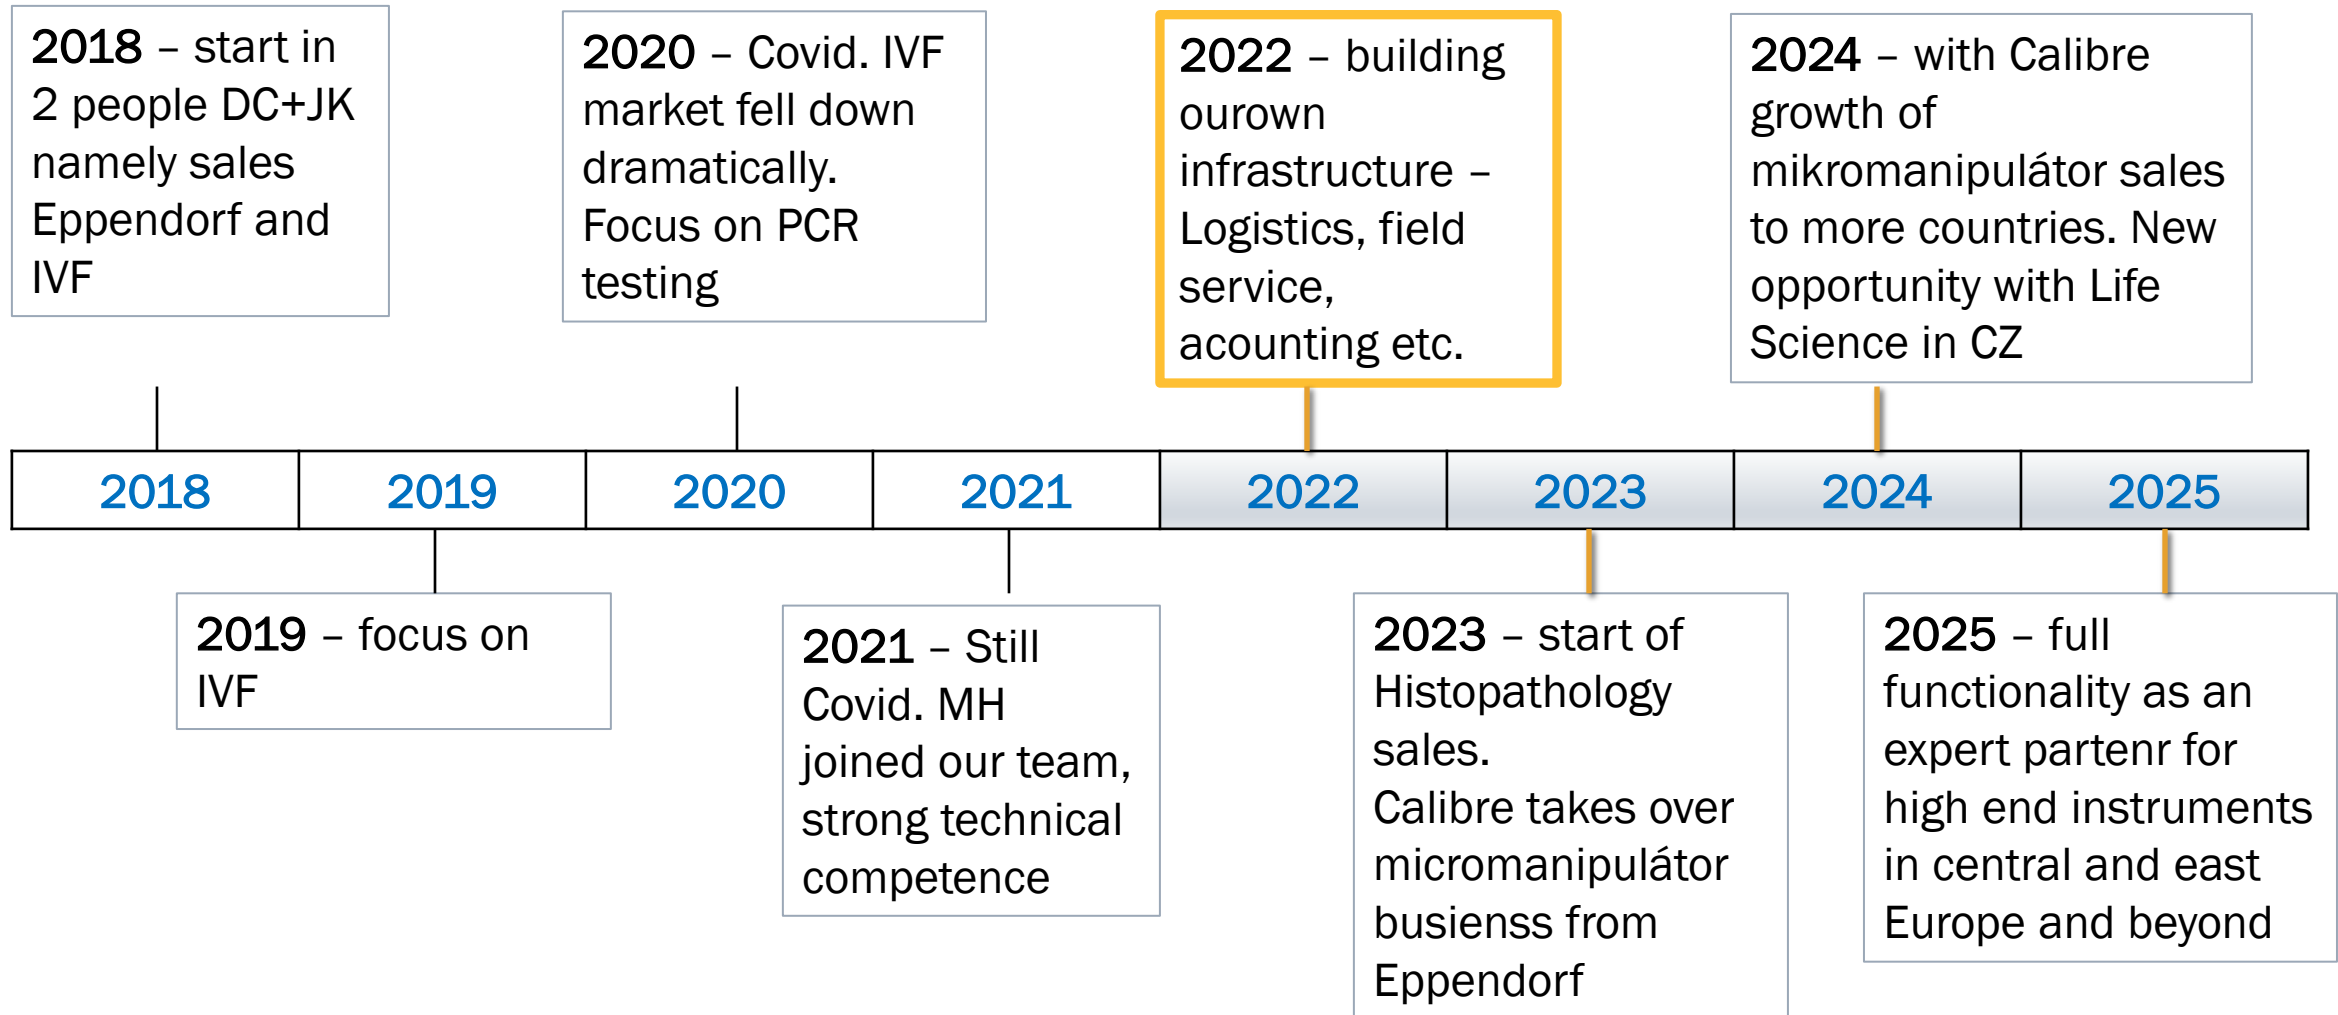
**2018** – start in 2 people DC+JK namely sales Eppendorf and IVF

**2020** – Covid. IVF market fell down dramatically. Focus on PCR testing

**2022** – building ourown infrastructure – Logistics, field service, acounting etc.

**2024** – with Calibre growth of mikromanipulátor sales to more countries. New opportunity with Life Science in CZ

| 2018 | 2019 | 2020 | 2021 | 2022 | 2023 | 2024 | 2025 |
|---|---|---|---|---|---|---|---|

**2019** – focus on IVF

**2021** – Still Covid. MH joined our team, strong technical competence

**2023** – start of Histopathology sales.
Calibre takes over micromanipulátor busiensss from Eppendorf

**2025** – full functionality as an expert partenr for high end instruments in central and east Europe and beyond